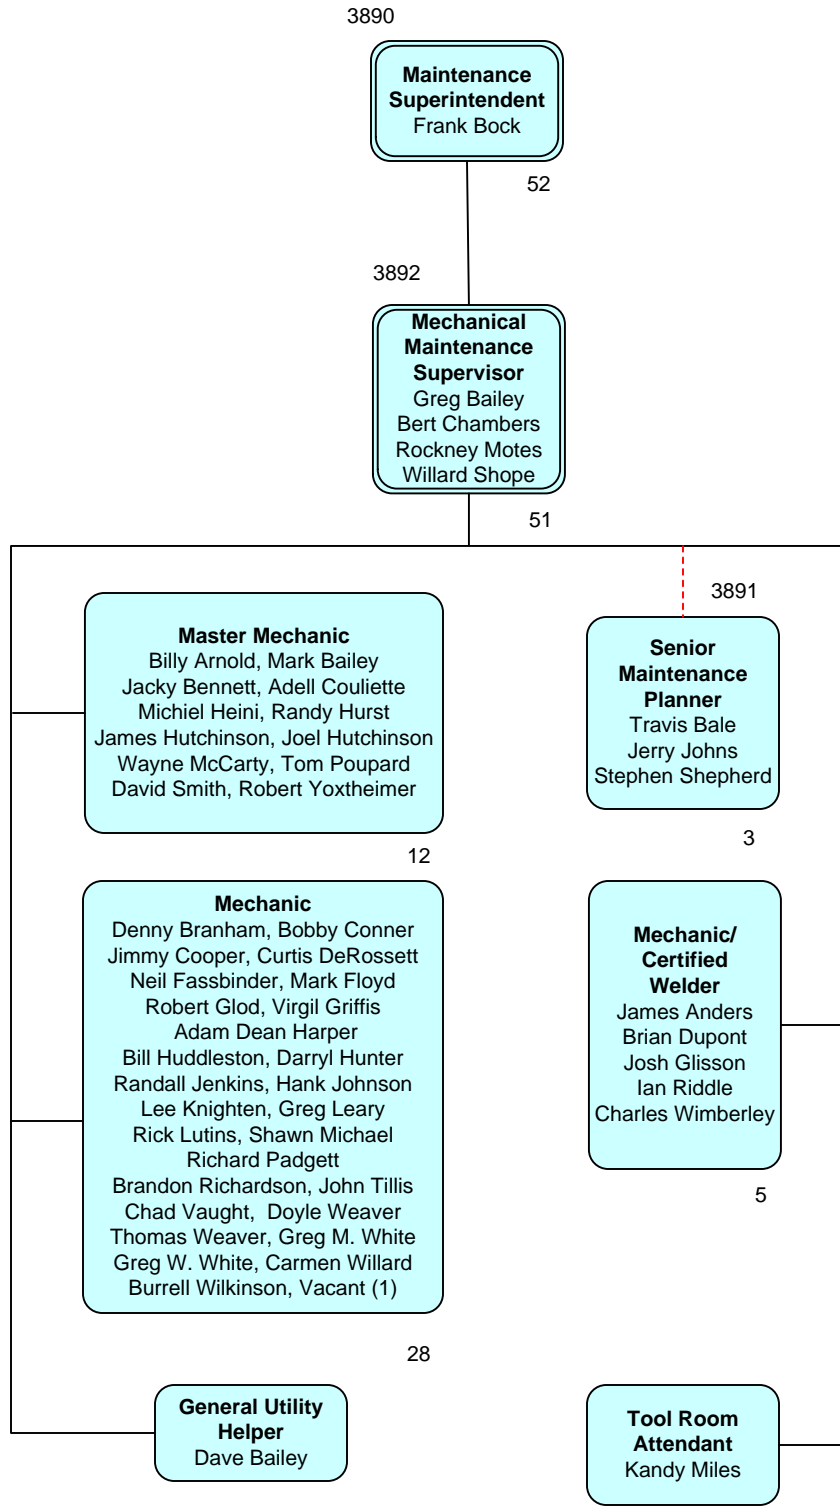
3890

**Maintenance Superintendent**
Frank Bock

52

3892

**Mechanical Maintenance Supervisor**
Greg Bailey
Bert Chambers
Rockney Motes
Willard Shope

51

**Master Mechanic**
Billy Arnold, Mark Bailey
Jacky Bennett, Adell Couliette
Michiel Heini, Randy Hurst
James Hutchinson, Joel Hutchinson
Wayne McCarty, Tom Poupard
David Smith, Robert Yoxtheimer

12

**Mechanic**
Denny Branham, Bobby Conner
Jimmy Cooper, Curtis DeRossett
Neil Fassbinder, Mark Floyd
Robert Glod, Virgil Griffis
Adam Dean Harper
Bill Huddleston, Darryl Hunter
Randall Jenkins, Hank Johnson
Lee Knighten, Greg Leary
Rick Lutins, Shawn Michael
Richard Padgett
Brandon Richardson, John Tillis
Chad Vaught, Doyle Weaver
Thomas Weaver, Greg M. White
Greg W. White, Carmen Willard
Burrell Wilkinson, Vacant (1)

28

**General Utility Helper**
Dave Bailey

3891

**Senior Maintenance Planner**
Travis Bale
Jerry Johns
Stephen Shepherd

3

**Mechanic/ Certified Welder**
James Anders
Brian Dupont
Josh Glisson
Ian Riddle
Charles Wimberley

5

**Tool Room Attendant**
Kandy Miles